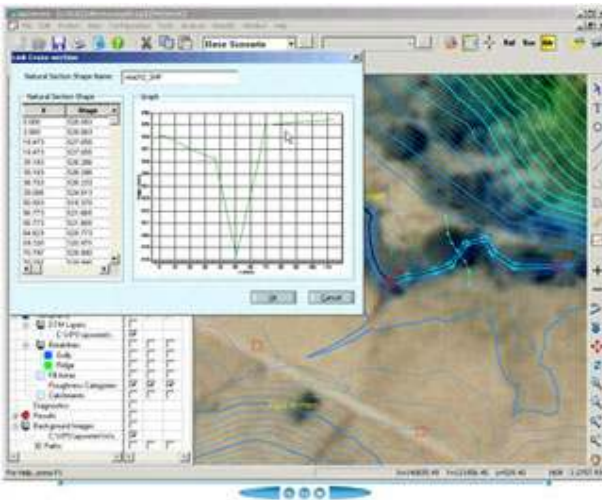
Base Scenario

Natural Section Shape Name

Natural Section Shape

| X | Stage |
|---|---|
| 0.000 | 528.863 |
| 3.860 | 528.863 |
| 19.473 | 527.656 |
| 19.473 | 527.656 |
| 35.193 | 526.280 |
| 35.193 | 526.280 |
| 38.753 | 526.255 |
| 39.086 | 524.917 |
| 50.593 | 516.379 |
| 56.773 | 521.585 |
| 56.773 | 521.585 |
| 64.929 | 529.773 |
| 64.929 | 529.773 |
| 69.590 | 529.470 |
| 70.787 | 528.860 |

Graph

OK

Cancel

DTM Layers

Breaklines

Gully

Ridge

Fill Areas

Roughness Categories

Catchments

Diagnostics

Results

Background Images

For Help, press F1